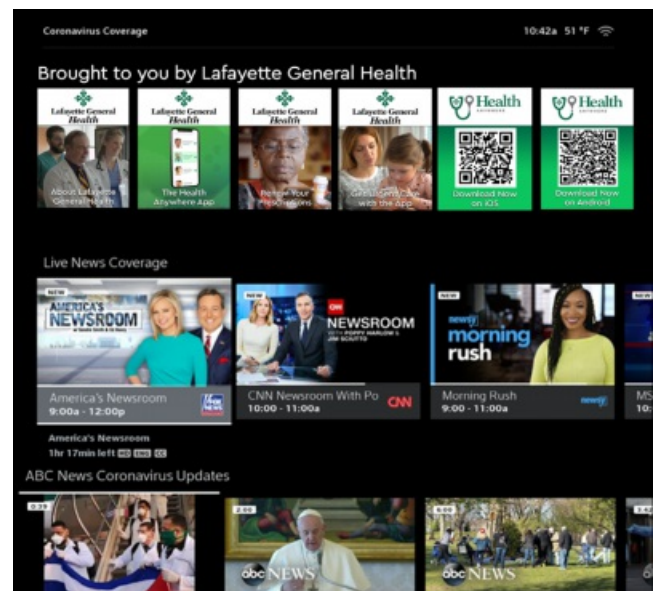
Coronavirus Coverage

10:42a 51 °F

Brought to you by Lafayette General Health

Lafayette General Health
About Lafayette General Health

Lafayette General Health
The Health Anywhere App

Lafayette General Health
Renew Your Prescriptions

Lafayette General Health
Get Urgent Care with the App

Health ANYWHERE
Download Now on iOS

Health ANYWHERE
Download Now on Android

Live News Coverage

NEW
AMERICA'S NEWSROOM
America's Newsroom
9:00a - 12:00p

NEW
CNN NEWSROOM WITH POPPY HARLOW & JIM SCIUTTO
CNN Newsroom With Po
10:00 - 11:00a
CNN

NEW
newsy morning rush
Morning Rush
9:00 - 11:00a
newsy

MS

America's Newsroom
1hr 17min left HD DNS CC

ABC News Coronavirus Updates

0:39

2:05
abc NEWS

6:00
abc NEWS

3:42